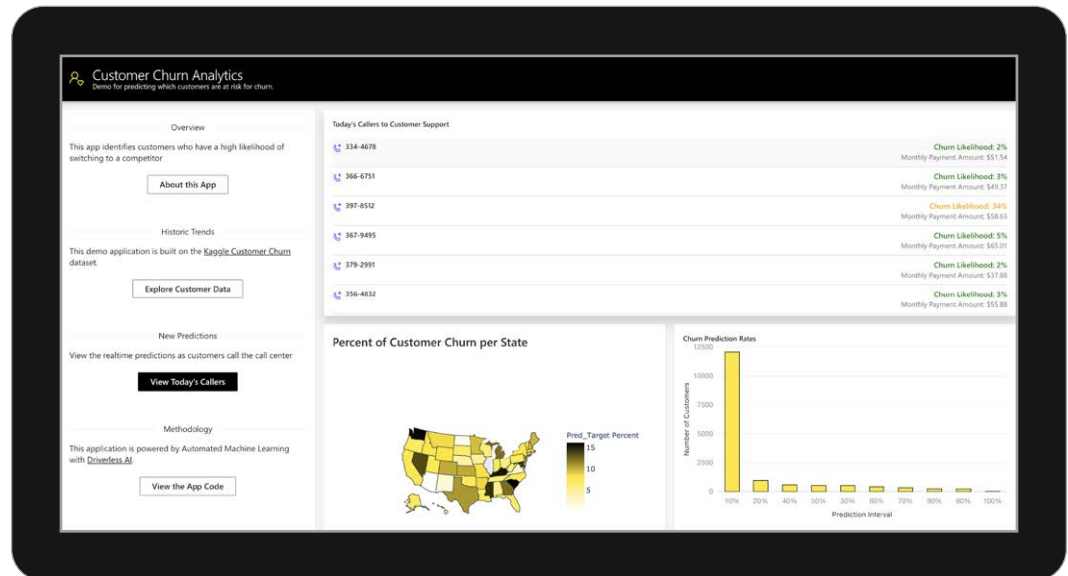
Customer Churn Analytics
Demo for predicting which customers are at risk for churn.

Overview
This app identifies customers who have a high likelihood of switching to a competitor
About this App

Historic Trends
This demo application is built on the Kaggle Customer Churn dataset.
Explore Customer Data

New Predictions
View the realtime predictions as customers call the call center
View Today's Callers

Methodology
This application is powered by Automated Machine Learning with Driverless AI.
View the App Code

Today's Callers to Customer Support

334-4678
Churn Likelihood: 2%
Monthly Payment Amount: $51.54

366-6751
Churn Likelihood: 3%
Monthly Payment Amount: $49.37

397-8512
Churn Likelihood: 34%
Monthly Payment Amount: $58.63

367-9495
Churn Likelihood: 5%
Monthly Payment Amount: $65.01

379-2991
Churn Likelihood: 2%
Monthly Payment Amount: $37.88

356-4832
Churn Likelihood: 3%
Monthly Payment Amount: $55.88

Percent of Customer Churn per State
Pred_Target Percent
15
10
5

Churn Prediction Rates
Number of Customers
12500
10000
7500
5000
2500
0
10% 20% 40% 50% 30% 60% 70% 90% 80% 100%
Prediction Interval